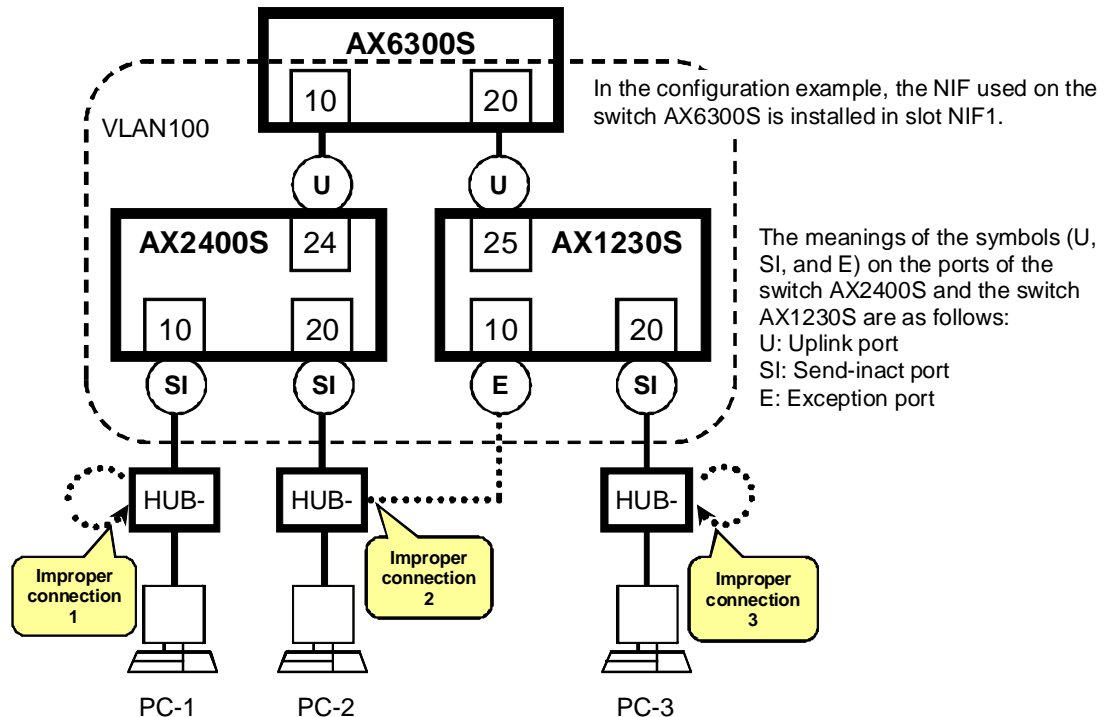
AX6300S

10 20

VLAN100

In the configuration example, the NIF used on the switch AX6300S is installed in slot NIF1.

U U

AX2400S 24

25 AX1230S

The meanings of the symbols (U, SI, and E) on the ports of the switch AX2400S and the switch AX1230S are as follows:
U: Uplink port
SI: Send-inact port
E: Exception port

10 20 10 20

SI SI E SI

HUB- HUB- HUB-

Improper connection 1

Improper connection 2

Improper connection 3

PC-1 PC-2 PC-3